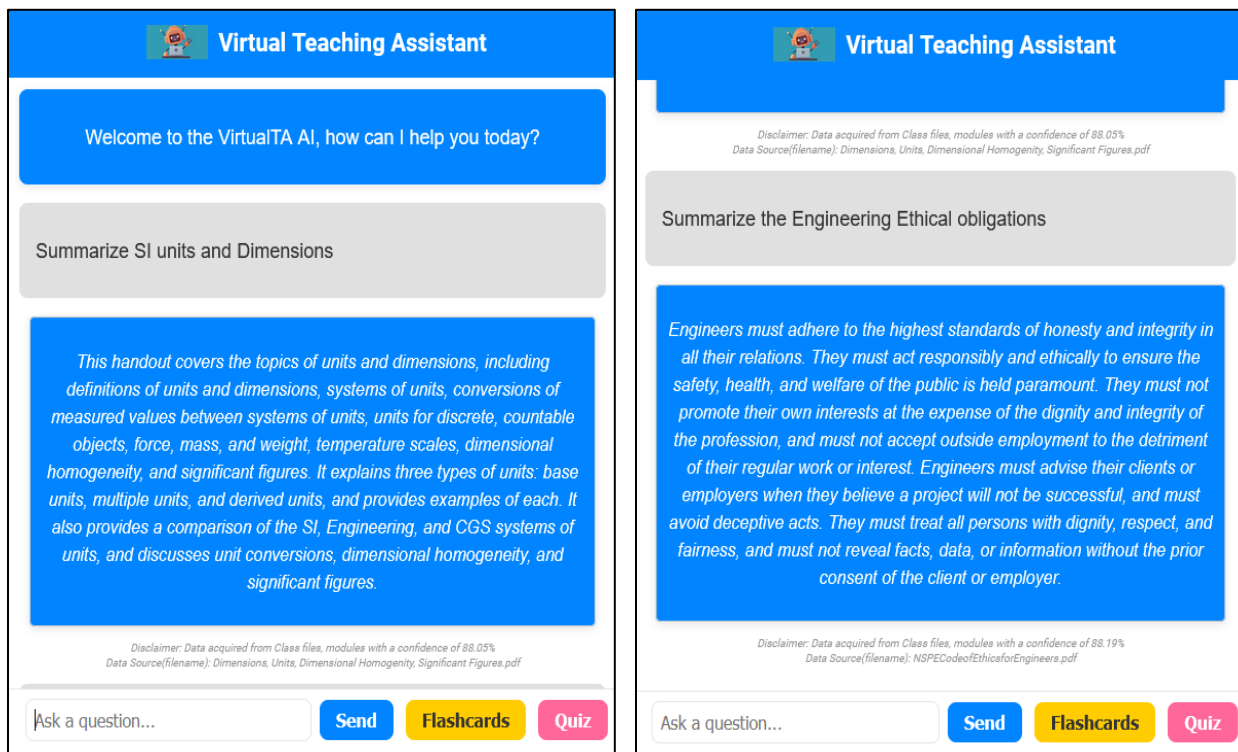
Virtual Teaching Assistant

Welcome to the VirtualTA AI, how can I help you today?

Summarize SI units and Dimensions

This handout covers the topics of units and dimensions, including definitions of units and dimensions, systems of units, conversions of measured values between systems of units, units for discrete, countable objects, force, mass, and weight, temperature scales, dimensional homogeneity, and significant figures. It explains three types of units: base units, multiple units, and derived units, and provides examples of each. It also provides a comparison of the SI, Engineering, and CGS systems of units, and discusses unit conversions, dimensional homogeneity, and significant figures.

Disclaimer: Data acquired from Class files, modules with a confidence of 88.05%
Data Source(filename): Dimensions, Units, Dimensional Homogenity, Significant Figures.pdf

Ask a question...
Send
Flashcards
Quiz

Virtual Teaching Assistant

Disclaimer: Data acquired from Class files, modules with a confidence of 88.05%
Data Source(filename): Dimensions, Units, Dimensional Homogenity, Significant Figures.pdf

Summarize the Engineering Ethical obligations

Engineers must adhere to the highest standards of honesty and integrity in all their relations. They must act responsibly and ethically to ensure the safety, health, and welfare of the public is held paramount. They must not promote their own interests at the expense of the dignity and integrity of the profession, and must not accept outside employment to the detriment of their regular work or interest. Engineers must advise their clients or employers when they believe a project will not be successful, and must avoid deceptive acts. They must treat all persons with dignity, respect, and fairness, and must not reveal facts, data, or information without the prior consent of the client or employer.

Disclaimer: Data acquired from Class files, modules with a confidence of 88.19%
Data Source(filename): NSPECodeofEthicsforEngineers.pdf

Ask a question...
Send
Flashcards
Quiz